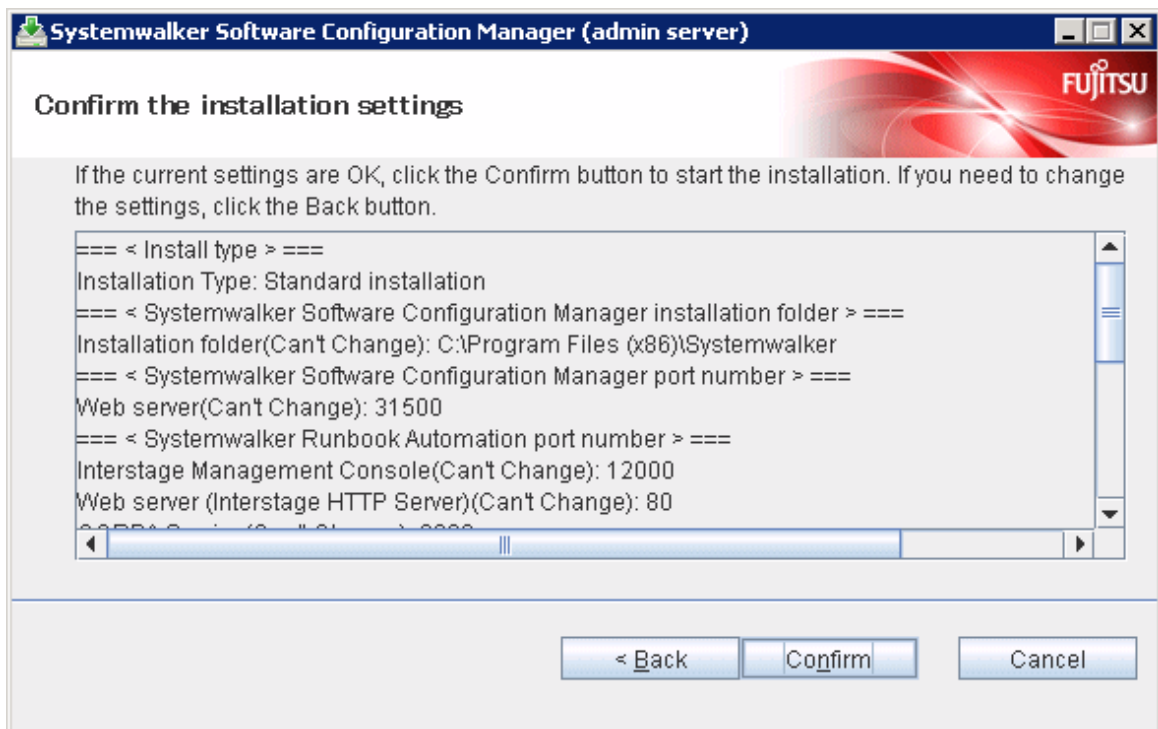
Systemwalker Software Configuration Manager (admin server)

FUJITSU

Confirm the installation settings

If the current settings are OK, click the Confirm button to start the installation. If you need to change the settings, click the Back button.

=== < Install type > ===
Installation Type: Standard installation
=== < Systemwalker Software Configuration Manager installation folder > ===
Installation folder(Can't Change): C:\Program Files (x86)\Systemwalker
=== < Systemwalker Software Configuration Manager port number > ===
Web server(Can't Change): 31500
=== < Systemwalker Runbook Automation port number > ===
Interstage Management Console(Can't Change): 12000
Web server (Interstage HTTP Server)(Can't Change): 80
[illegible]

< Back
Confirm
Cancel